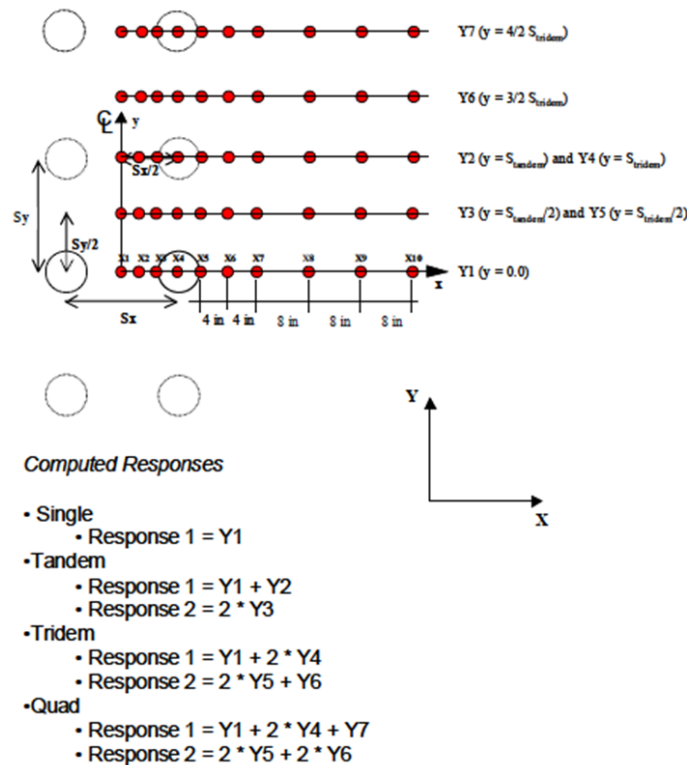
Y7 (y = 4/2 $S_{tridem}$)

Y6 (y = 3/2 $S_{tridem}$)

CL y

Sx/2

Y2 (y = $S_{tandem}$) and Y4 (y = $S_{tridem}$)

Sy

Sy/2

Y3 (y = $S_{tandem}$/2) and Y5 (y = $S_{tridem}$/2)

X1 X2 X3 X4 X5 X6 X7 X8 X9 X10

Y1 (y = 0.0)

x

Sx

4 in 4 in 8 in 8 in 8 in

Y

X

Computed Responses

• Single
• Response 1 = Y1
•Tandem
• Response 1 = Y1 + Y2
• Response 2 = 2 * Y3
•Tridem
• Response 1 = Y1 + 2 * Y4
• Response 2 = 2 * Y5 + Y6
•Quad
• Response 1 = Y1 + 2 * Y4 + Y7
• Response 2 = 2 * Y5 + 2 * Y6